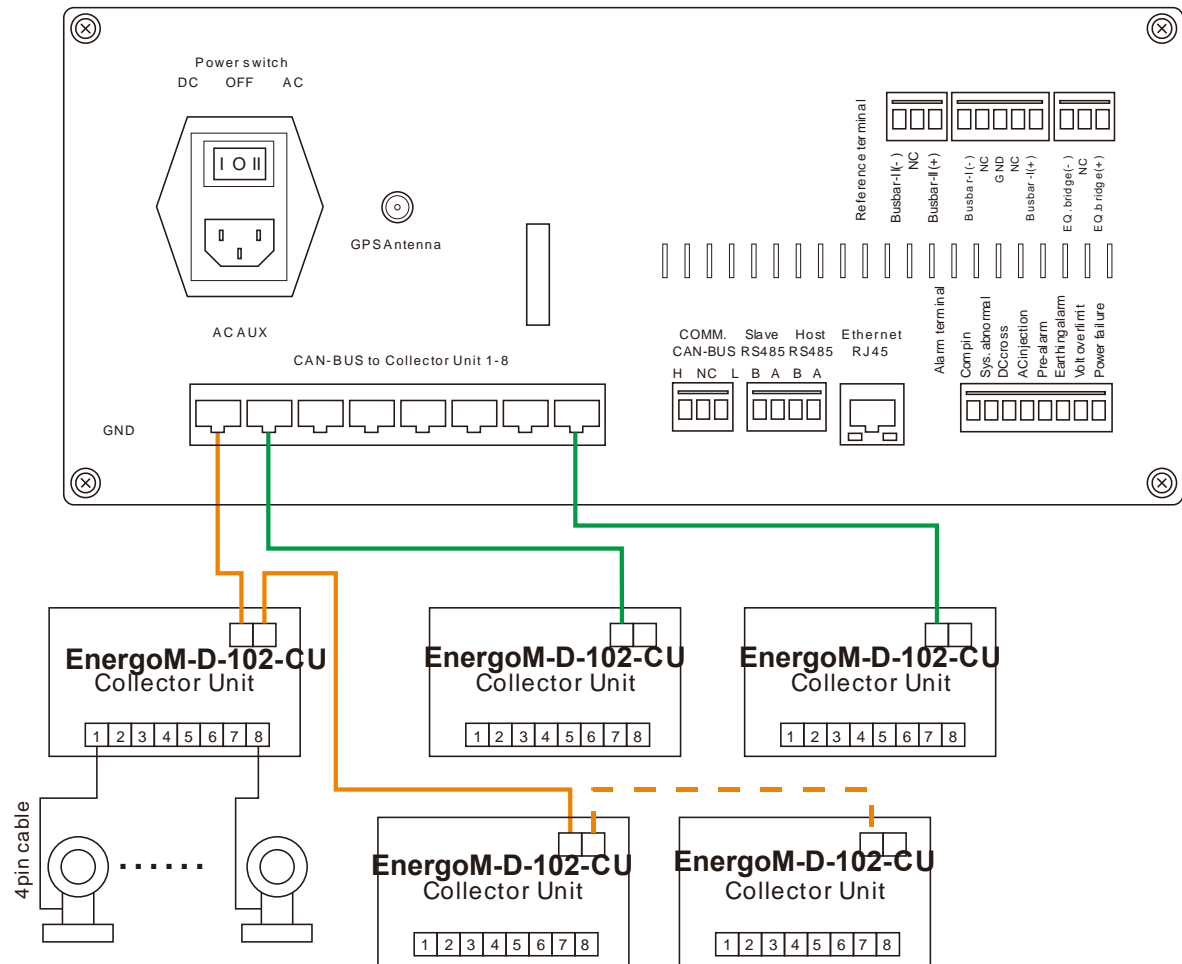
Power switch
DC OFF AC

I O II

GPS Antenna

AC AUX

Reference terminal
Busbar-I(-)
NC
Busbar-II(+)
Busbar-I(-)
NC
GND
NC
Busbar-I(+)
EQ.bridge(-)
NC
EQ.bridge(+)

Alarm terminal
Com pin
Sys. abnormal
DCcross
ACinjection
Pre-alarm
Earthing alarm
Volt overlimit
Power failure

COMM. CAN-BUS
H NC L
Slave RS485
B A
Host RS485
B A
Ethernet RJ45

CAN-BUS to Collector Unit 1-8

GND

EnergoM-D-102-CU
Collector Unit
1 2 3 4 5 6 7 8

EnergoM-D-102-CU
Collector Unit
1 2 3 4 5 6 7 8

EnergoM-D-102-CU
Collector Unit
1 2 3 4 5 6 7 8

4pin cable
......

EnergoM-D-102-CU
Collector Unit
1 2 3 4 5 6 7 8

EnergoM-D-102-CU
Collector Unit
1 2 3 4 5 6 7 8